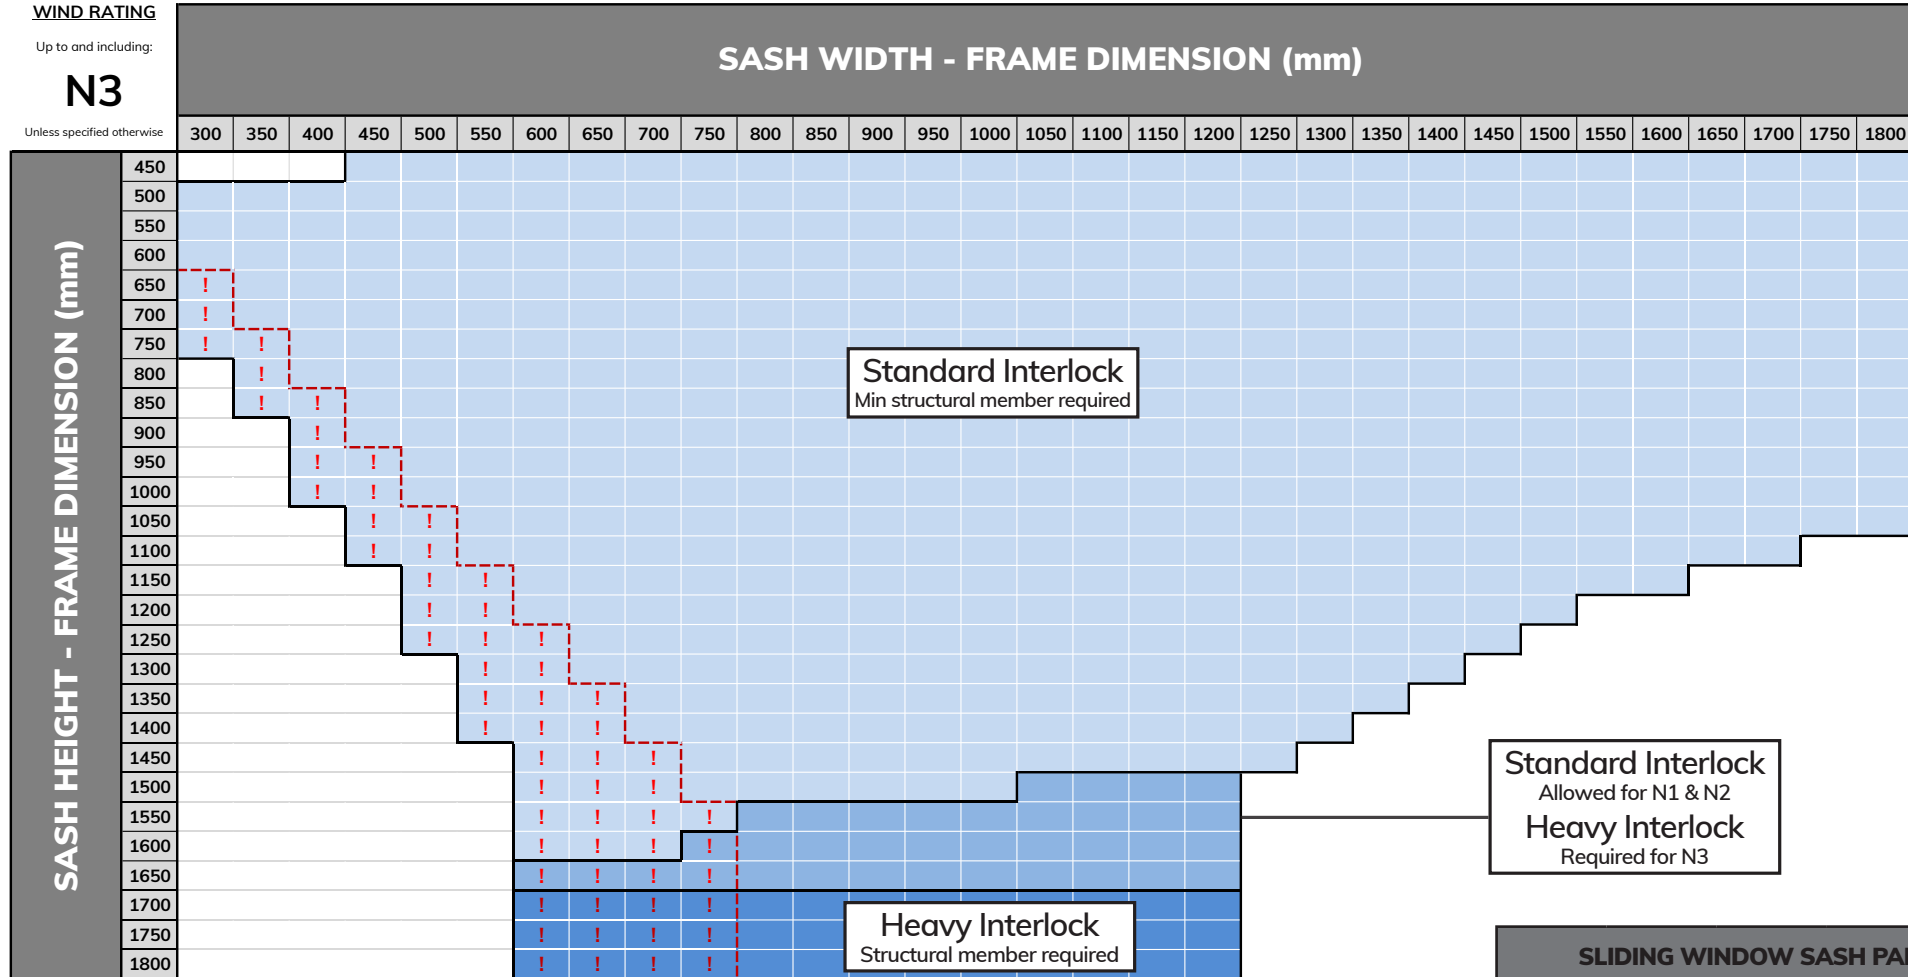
WIND RATING
Up to and including:
N3
Unless specified otherwise

SASH WIDTH - FRAME DIMENSION (mm)

300 350 400 450 500 550 600 650 700 750 800 850 900 950 1000 1050 1100 1150 1200 1250 1300 1350 1400 1450 1500 1550 1600 1650 1700 1750 1800

SASH HEIGHT - FRAME DIMENSION (mm)

450
500
550
600
650
700
750
800
850
900
950
1000
1050
1100
1150
1200
1250
1300
1350
1400
1450
1500
1550
1600
1650
1700
1750
1800

Standard Interlock
Min structural member required

Standard Interlock
Allowed for N1 & N2
Heavy Interlock
Required for N3

Heavy Interlock
Structural member required

SLIDING WINDOW SASH PA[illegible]